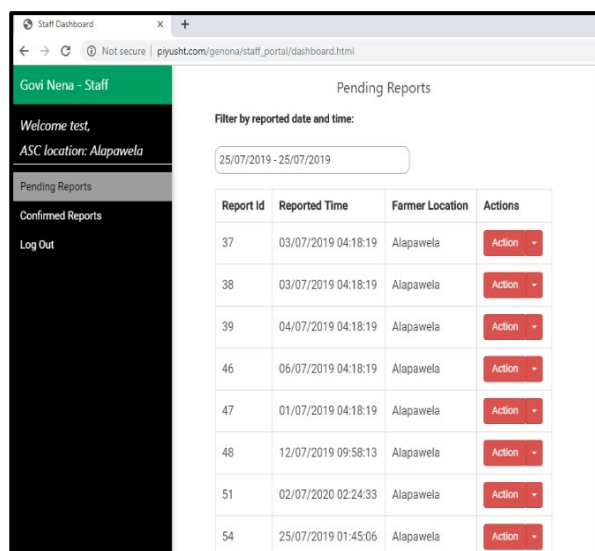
Staff Dashboard ×  +

← → C ⓘ Not secure | piyusht.com/genona/staff_portal/dashboard.html

Govi Nena - Staff

Welcome test,
ASC location: Alapawela

Pending Reports
Confirmed Reports
Log Out

Pending Reports

Filter by reported date and time:

25/07/2019 - 25/07/2019

| Report Id | Reported Time | Farmer Location | Actions |
|---|---|---|---|
| 37 | 03/07/2019 04:18:19 | Alapawela | Action |
| 38 | 03/07/2019 04:18:19 | Alapawela | Action |
| 39 | 04/07/2019 04:18:19 | Alapawela | Action |
| 46 | 06/07/2019 04:18:19 | Alapawela | Action |
| 47 | 01/07/2019 04:18:19 | Alapawela | Action |
| 48 | 12/07/2019 09:58:13 | Alapawela | Action |
| 51 | 02/07/2020 02:24:33 | Alapawela | Action |
| 54 | 25/07/2019 01:45:06 | Alapawela | Action |